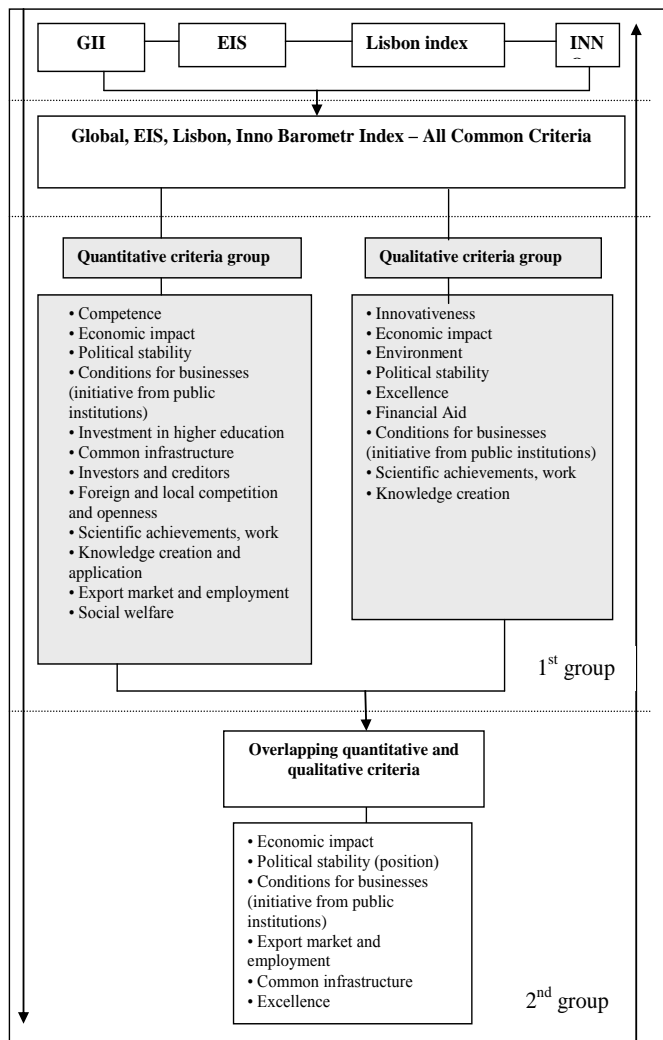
GII

EIS

Lisbon index

INN

Global, EIS, Lisbon, Inno Barometr Index – All Common Criteria

Quantitative criteria group

• Competence
• Economic impact
• Political stability
• Conditions for businesses (initiative from public institutions)
• Investment in higher education
• Common infrastructure
• Investors and creditors
• Foreign and local competition and openness
• Scientific achievements, work
• Knowledge creation and application
• Export market and employment
• Social welfare

Qualitative criteria group

• Innovativeness
• Economic impact
• Environment
• Political stability
• Excellence
• Financial Aid
• Conditions for businesses (initiative from public institutions)
• Scientific achievements, work
• Knowledge creation

1$^{st}$ group

Overlapping quantitative and qualitative criteria

• Economic impact
• Political stability (position)
• Conditions for businesses (initiative from public institutions)
• Export market and employment
• Common infrastructure
• Excellence

2$^{nd}$ group